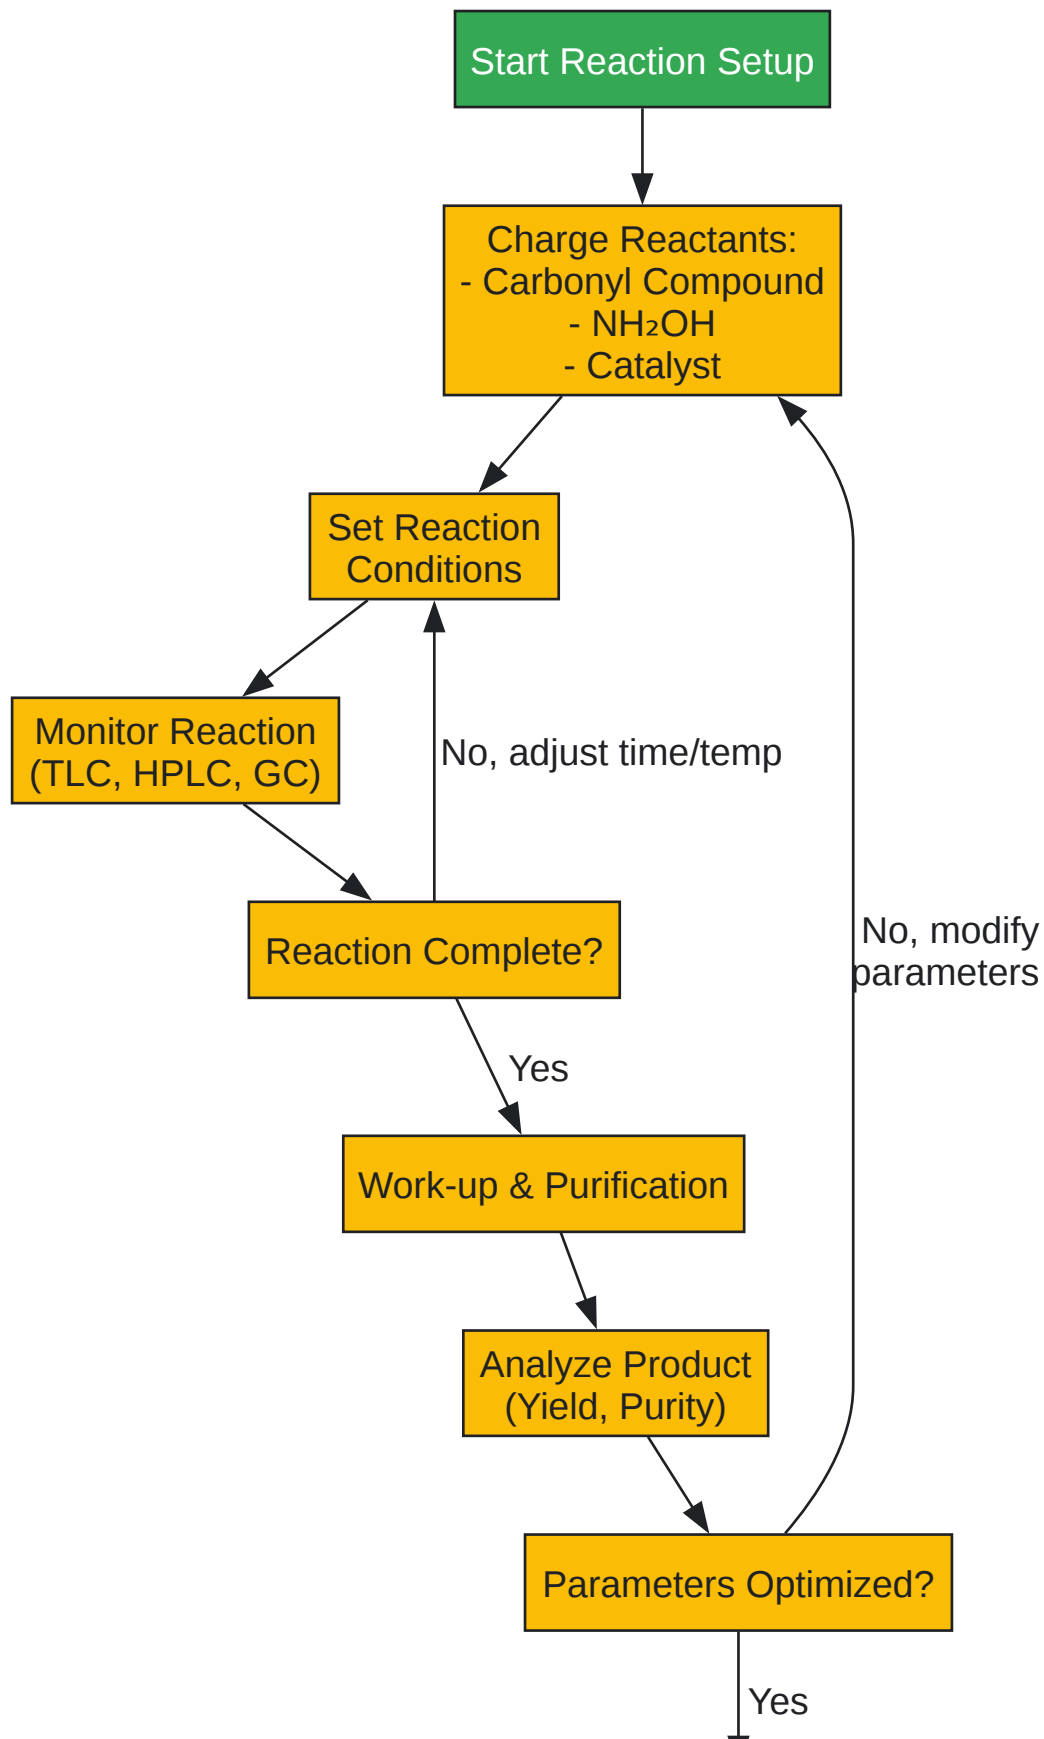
Start Reaction Setup

Charge Reactants:
- Carbonyl Compound
- $NH_2OH$
- Catalyst

Set Reaction Conditions

Monitor Reaction (TLC, HPLC, GC)

No, adjust time/temp

Reaction Complete?

No, modify parameters

Yes

Work-up & Purification

Analyze Product (Yield, Purity)

Parameters Optimized?

Yes